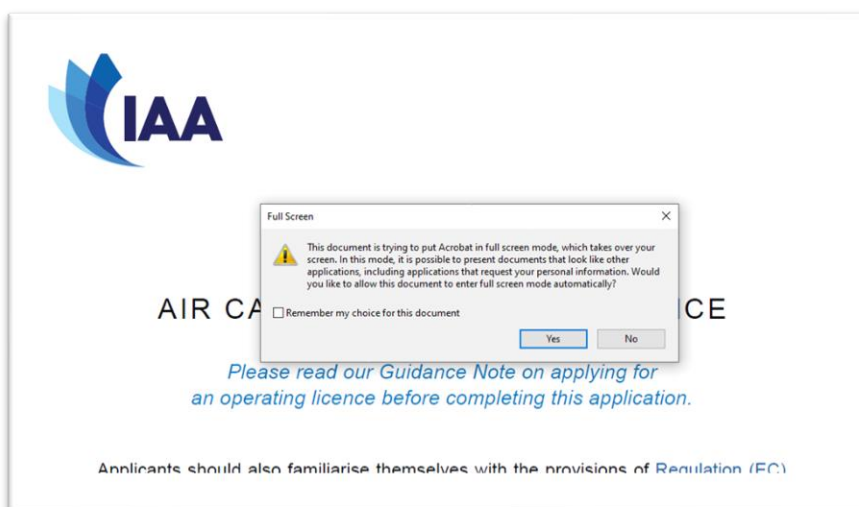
IAA

Full Screen

This document is trying to put Acrobat in full screen mode, which takes over your screen. In this mode, it is possible to present documents that look like other applications, including applications that request your personal information. Would you like to allow this document to enter full screen mode automatically?

Remember my choice for this document

Yes

No

AIR CA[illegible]CE

Please read our Guidance Note on applying for an operating licence before completing this application.

Applicants should also familiarise themselves with the provisions of Regulation (EC)